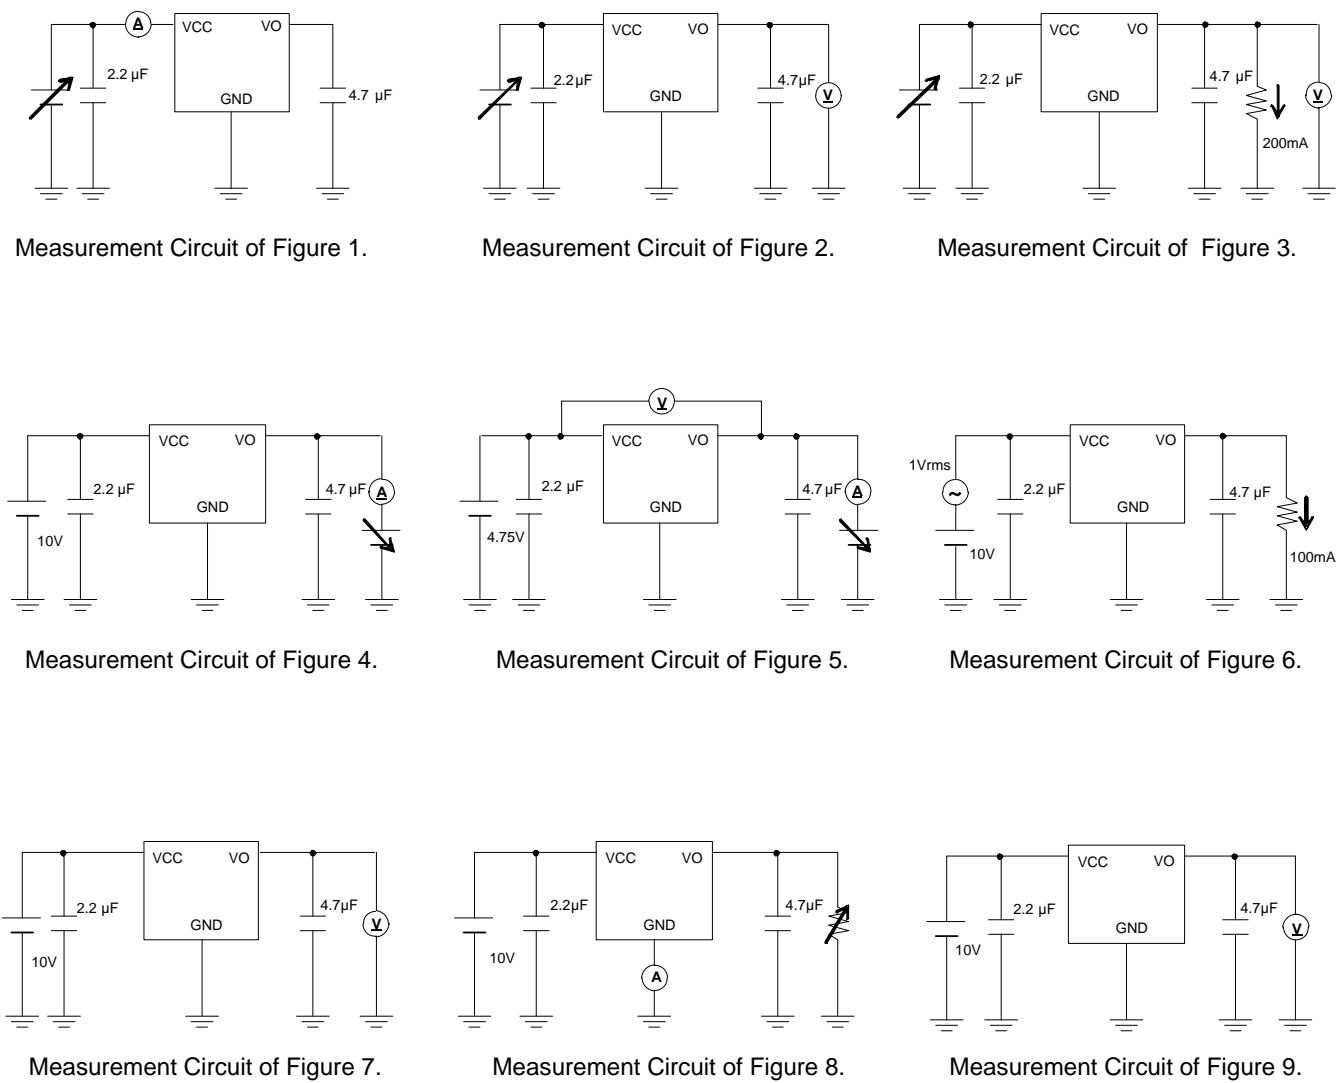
A
VCC
VO
2.2 µF
GND
4.7 µF

Measurement Circuit of Figure 1.

VCC
VO
2.2µF
GND
4.7µF
V

Measurement Circuit of Figure 2.

VCC
VO
2.2 µF
GND
4.7 µF
V
200mA

Measurement Circuit of  Figure 3.

VCC
VO
2.2 µF
GND
4.7 µF
A
10V

Measurement Circuit of Figure 4.

V
VCC
VO
2.2 µF
GND
4.7 µF
A
4.75V

Measurement Circuit of Figure 5.

1Vrms
VCC
VO
2.2 µF
GND
4.7 µF
10V
100mA

Measurement Circuit of Figure 6.

VCC
VO
2.2 µF
GND
4.7µF
V
10V

Measurement Circuit of Figure 7.

VCC
VO
2.2µF
GND
4.7µF
10V
A

Measurement Circuit of Figure 8.

VCC
VO
2.2 µF
GND
4.7µF
V
10V

Measurement Circuit of Figure 9.